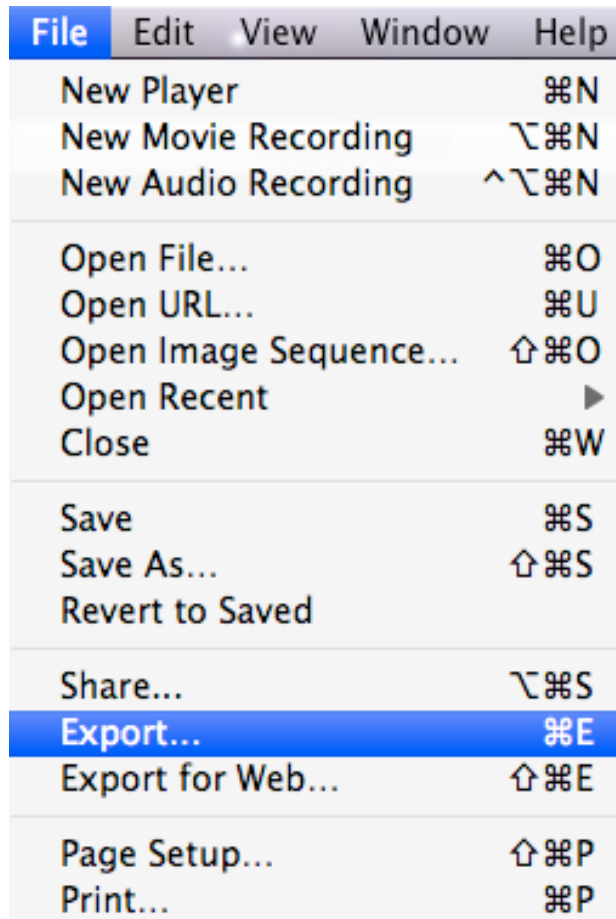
File Edit View Window Help

New Player ⌘N
New Movie Recording ⌥⌘N
New Audio Recording ^⌥⌘N

Open File... ⌘O
Open URL... ⌘U
Open Image Sequence... ⇧⌘O
Open Recent ▶
Close ⌘W

Save ⌘S
Save As... ⇧⌘S
Revert to Saved

Share... ⌥⌘S
Export... ⌘E
Export for Web... ⇧⌘E

Page Setup... ⇧⌘P
Print... ⌘P